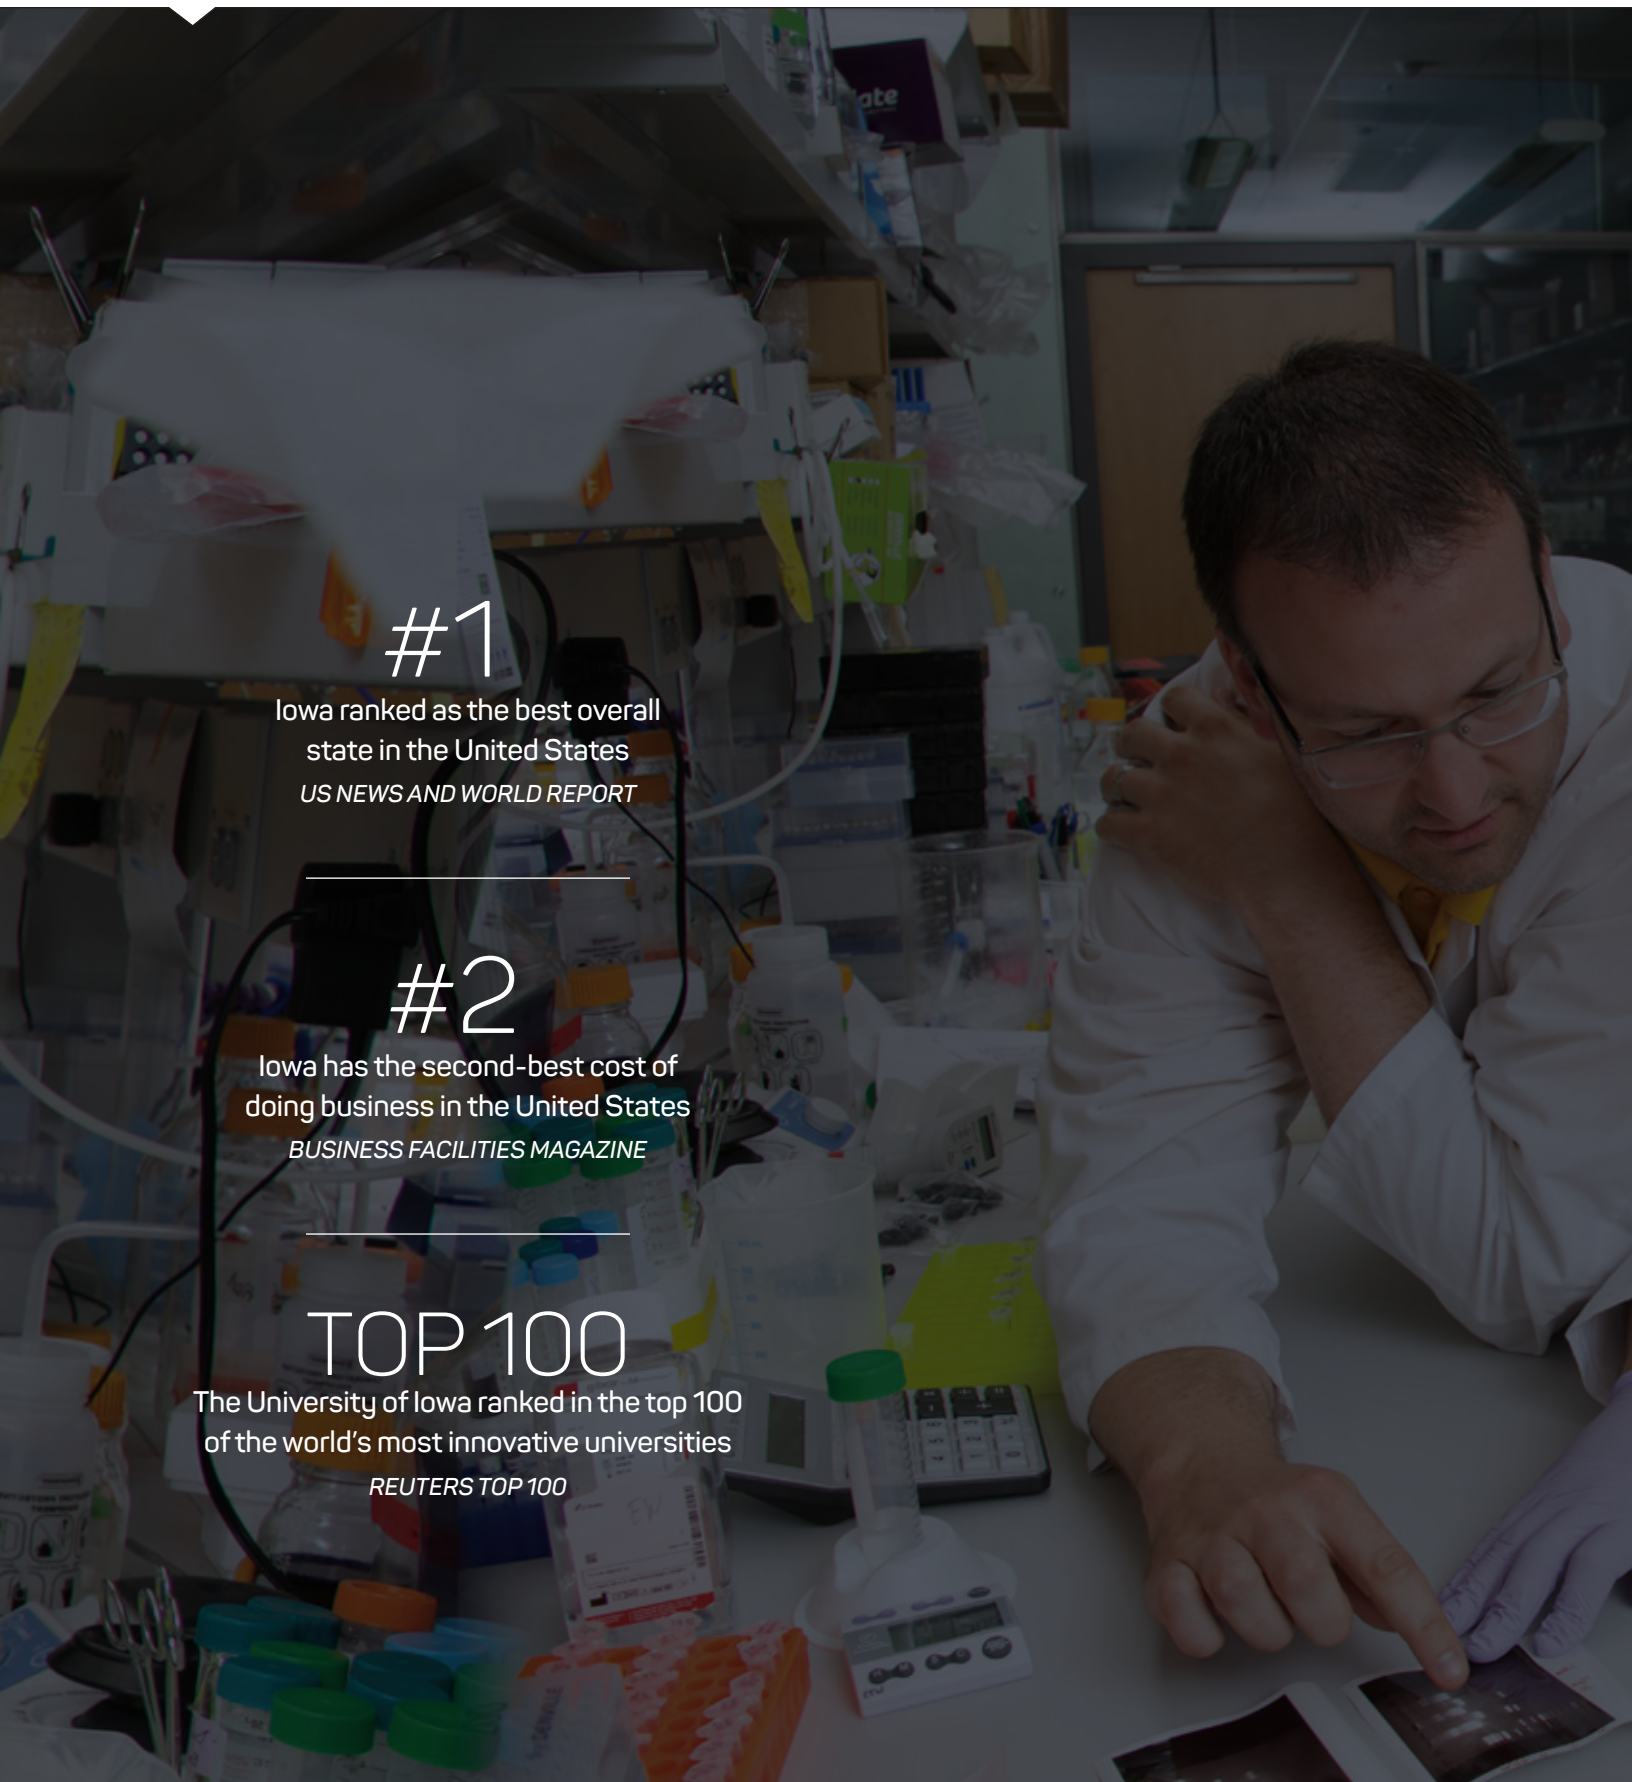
#1
Iowa ranked as the best overall state in the United States
US NEWS AND WORLD REPORT

#2
Iowa has the second-best cost of doing business in the United States
BUSINESS FACILITIES MAGAZINE

TOP 100
The University of Iowa ranked in the top 100 of the world's most innovative universities
REUTERS TOP 100